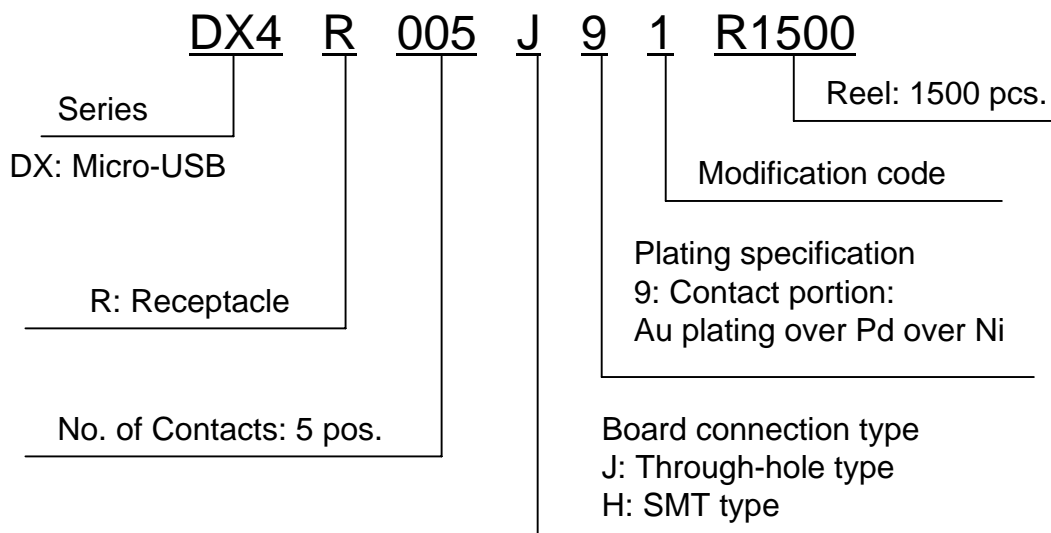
DX4 R 005 J 9 1 R1500

Reel: 1500 pcs.

Series

DX: Micro-USB

Modification code

Plating specification
9: Contact portion:
Au plating over Pd over Ni

R: Receptacle

No. of Contacts: 5 pos.

Board connection type
J: Through-hole type
H: SMT type